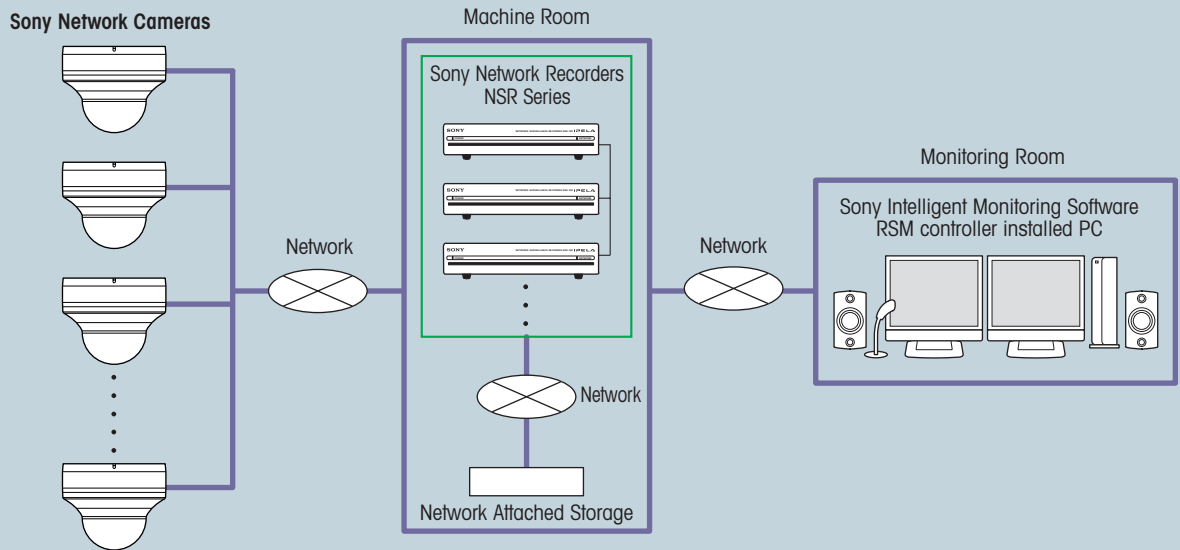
Sony Network Cameras

Network

Machine Room

Sony Network Recorders
NSR Series

SONY IPELA

SONY IPELA

SONY IPELA

Network

Network Attached Storage

Network

Monitoring Room

Sony Intelligent Monitoring Software
RSM controller installed PC